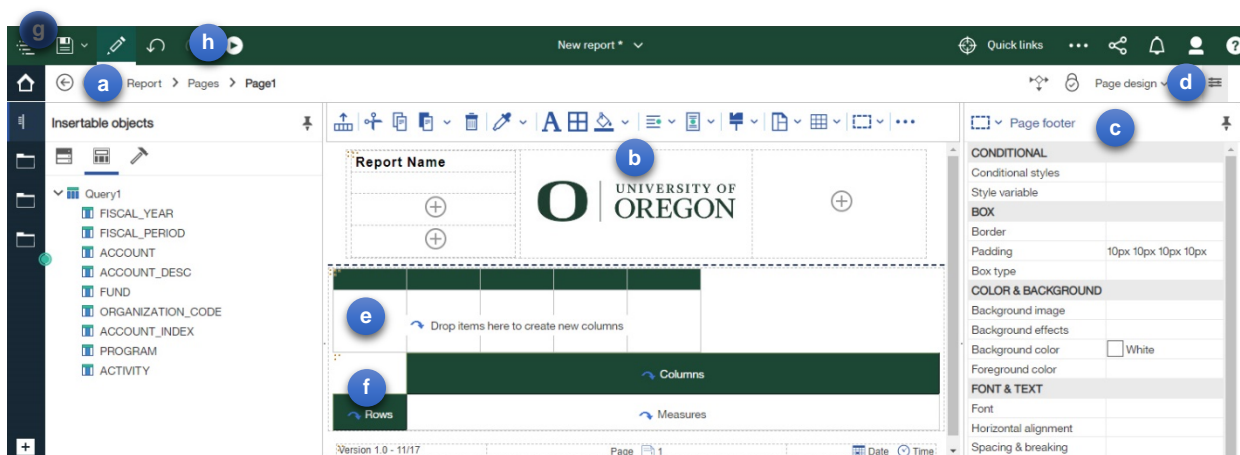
g h

New report *

Quick links

a Report > Pages > Page1

Page design d

Insertable objects

Query1
FISCAL_YEAR
FISCAL_PERIOD
ACCOUNT
ACCOUNT_DESC
FUND
ORGANIZATION_CODE
ACCOUNT_INDEX
PROGRAM
ACTIVITY

b

Report Name

O UNIVERSITY OF OREGON

e

Drop items here to create new columns

f

Columns

Rows

Measures

Version 1.0 - 11/17

Page 1

Date Time

Page footer c

| CONDITIONAL | |
|---|---|
| Conditional styles | |
| Style variable | |
| BOX | |
| Border | |
| Padding | 10px 10px 10px 10px |
| Box type | |
| COLOR & BACKGROUND | |
| Background image | |
| Background effects | |
| Background color | White |
| Foreground color | |
| FONT & TEXT | |
| Font | |
| Horizontal alignment | |
| Spacing & breaking | |